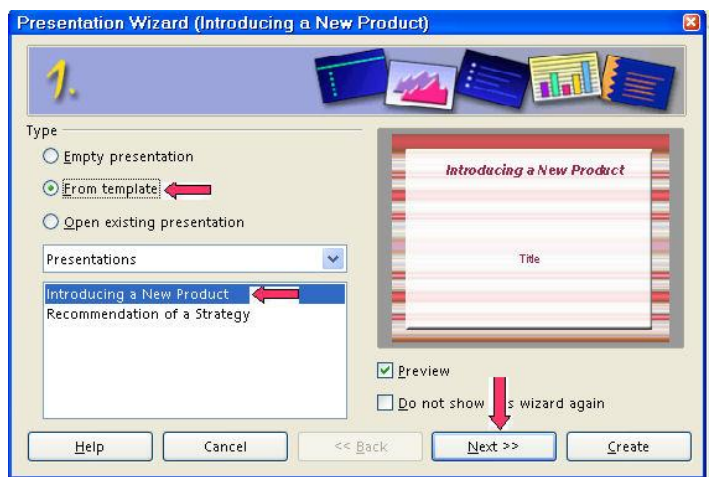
Presentation Wizard (Introducing a New Product)

1.

Type

Empty presentation

From template

Open existing presentation

Presentations

Introducing a New Product
Recommendation of a Strategy

Introducing a New Product

Title

Preview

Do not show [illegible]s wizard again

Help

Cancel

<< Back

Next >>

Create